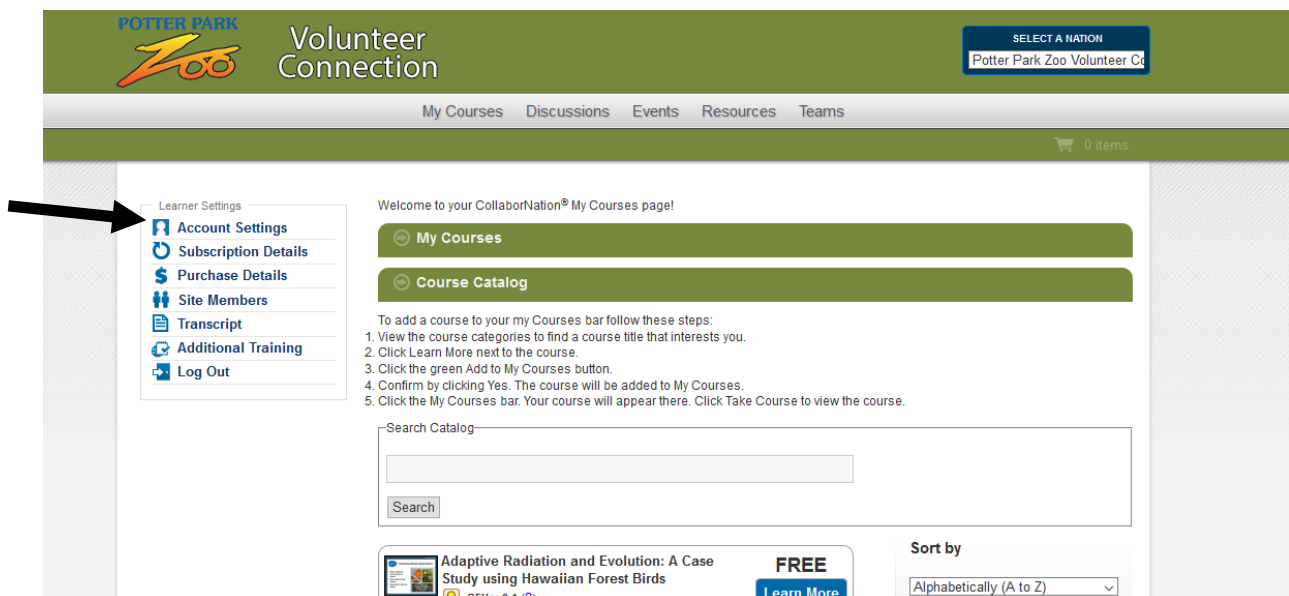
POTTER PARK ZOO

Volunteer Connection

SELECT A NATION

Potter Park Zoo Volunteer Co

My Courses Discussions Events Resources Teams

0 items

Learner Settings

Account Settings

Subscription Details

Purchase Details

Site Members

Transcript

Additional Training

Log Out

Welcome to your CollaborNation® My Courses page!

My Courses

Course Catalog

To add a course to your my Courses bar follow these steps:
1. View the course categories to find a course title that interests you.
2. Click Learn More next to the course.
3. Click the green Add to My Courses button.
4. Confirm by clicking Yes. The course will be added to My Courses.
5. Click the My Courses bar. Your course will appear there. Click Take Course to view the course.

Search Catalog

Search

Adaptive Radiation and Evolution: A Case Study using Hawaiian Forest Birds

FREE

Learn More

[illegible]

Sort by

Alphabetically (A to Z)